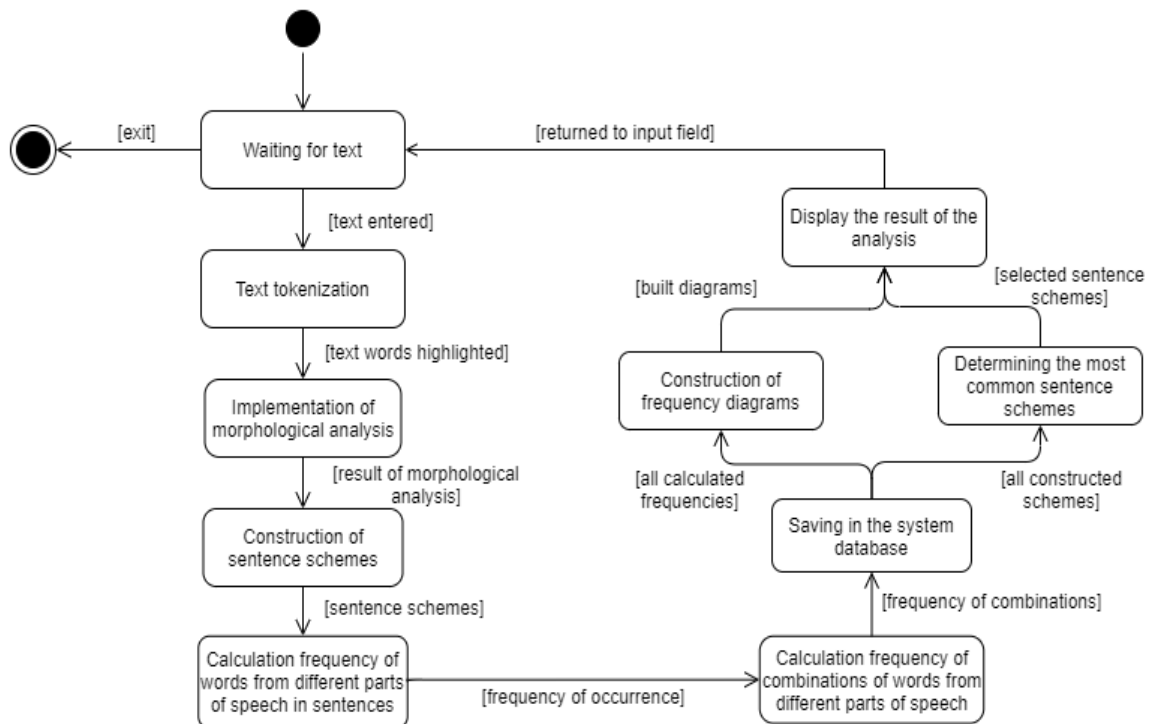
[exit]

Waiting for text

[returned to input field]

[text entered]

Display the result of the analysis

Text tokenization

[built diagrams]

[selected sentence schemes]

[text words highlighted]

Construction of frequency diagrams

Determining the most common sentence schemes

Implementation of morphological analysis

[result of morphological analysis]

[all calculated frequencies]

[all constructed schemes]

Construction of sentence schemes

Saving in the system database

[sentence schemes]

[frequency of combinations]

Calculation frequency of words from different parts of speech in sentences

[frequency of occurrence]

Calculation frequency of combinations of words from different parts of speech